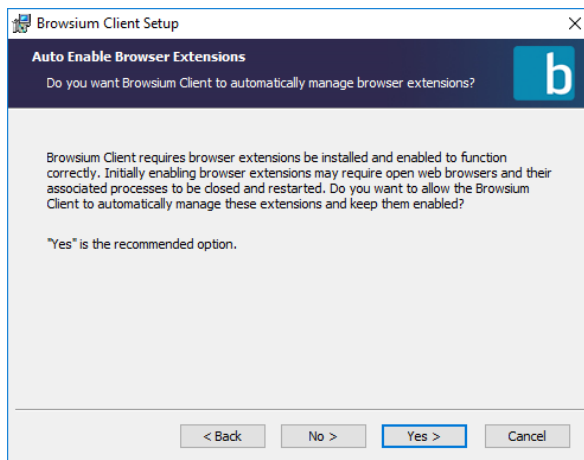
Browsium Client Setup

Auto Enable Browser Extensions

Do you want Browsium Client to automatically manage browser extensions?

b

Browsium Client requires browser extensions be installed and enabled to function correctly. Initially enabling browser extensions may require open web browsers and their associated processes to be closed and restarted. Do you want to allow the Browsium Client to automatically manage these extensions and keep them enabled?

"Yes" is the recommended option.

< Back

No >

Yes >

Cancel